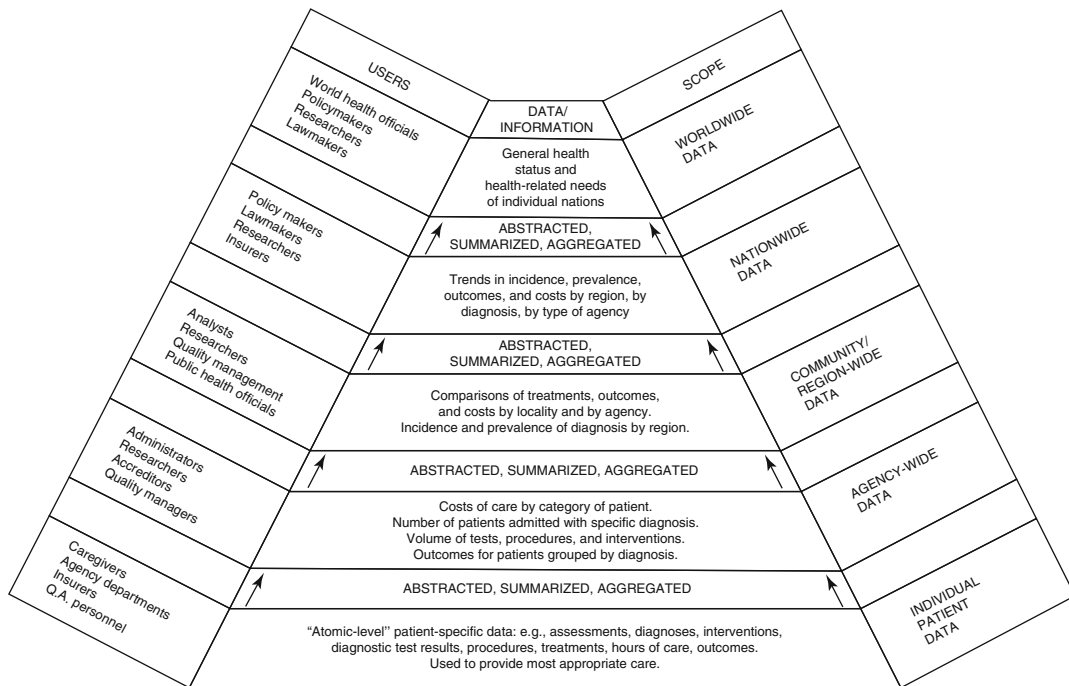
USERS

DATA/
INFORMATION

SCOPE

World health officials
Policymakers
Researchers
Lawmakers

General health status and health-related needs of individual nations

WORLDWIDE DATA

ABSTRACTED, SUMMARIZED, AGGREGATED

Policy makers
Lawmakers
Researchers
Insurers

Trends in incidence, prevalence, outcomes, and costs by region, by diagnosis, by type of agency

NATIONWIDE DATA

ABSTRACTED, SUMMARIZED, AGGREGATED

Analysts
Researchers
Quality management
Public health officials

Comparisons of treatments, outcomes, and costs by locality and by agency. Incidence and prevalence of diagnosis by region.

COMMUNITY/ REGION-WIDE DATA

ABSTRACTED, SUMMARIZED, AGGREGATED

Administrators
Researchers
Accreditors
Quality managers

Costs of care by category of patient. Number of patients admitted with specific diagnosis. Volume of tests, procedures, and interventions. Outcomes for patients grouped by diagnosis.

AGENCY-WIDE DATA

ABSTRACTED, SUMMARIZED, AGGREGATED

Caregivers
Agency departments
Insurers
Q.A. personnel

"Atomic-level" patient-specific data: e.g., assessments, diagnoses, interventions, diagnostic test results, procedures, treatments, hours of care, outcomes. Used to provide most appropriate care.

INDIVIDUAL PATIENT DATA